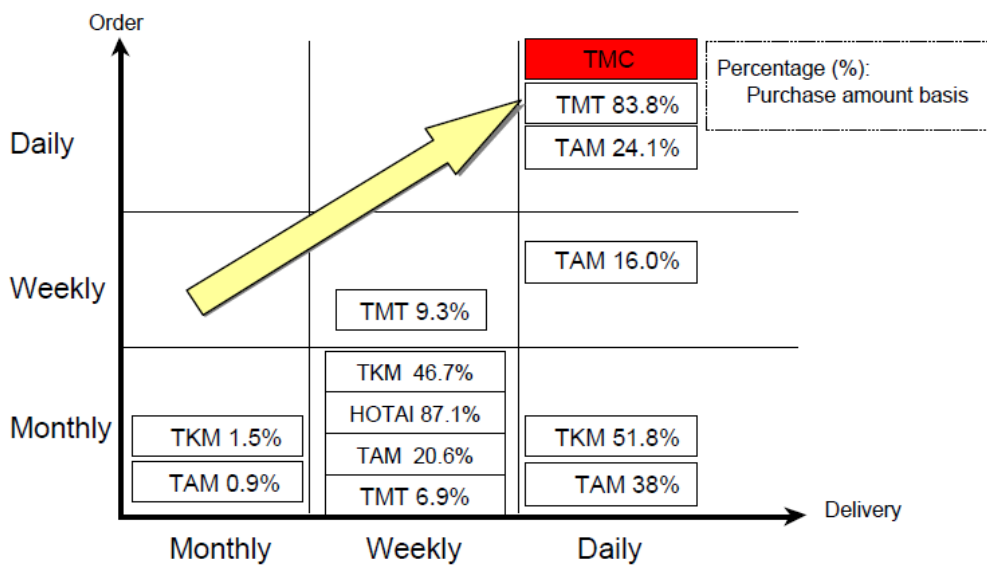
Order

TMC

Percentage (%): Purchase amount basis

TMT 83.8%

TAM 24.1%

Daily

TAM 16.0%

Weekly

TMT 9.3%

TKM 46.7%

HOTAI 87.1%

TAM 20.6%

TMT 6.9%

Monthly

TKM 1.5%

TAM 0.9%

TKM 51.8%

TAM 38%

Delivery

Monthly

Weekly

Daily